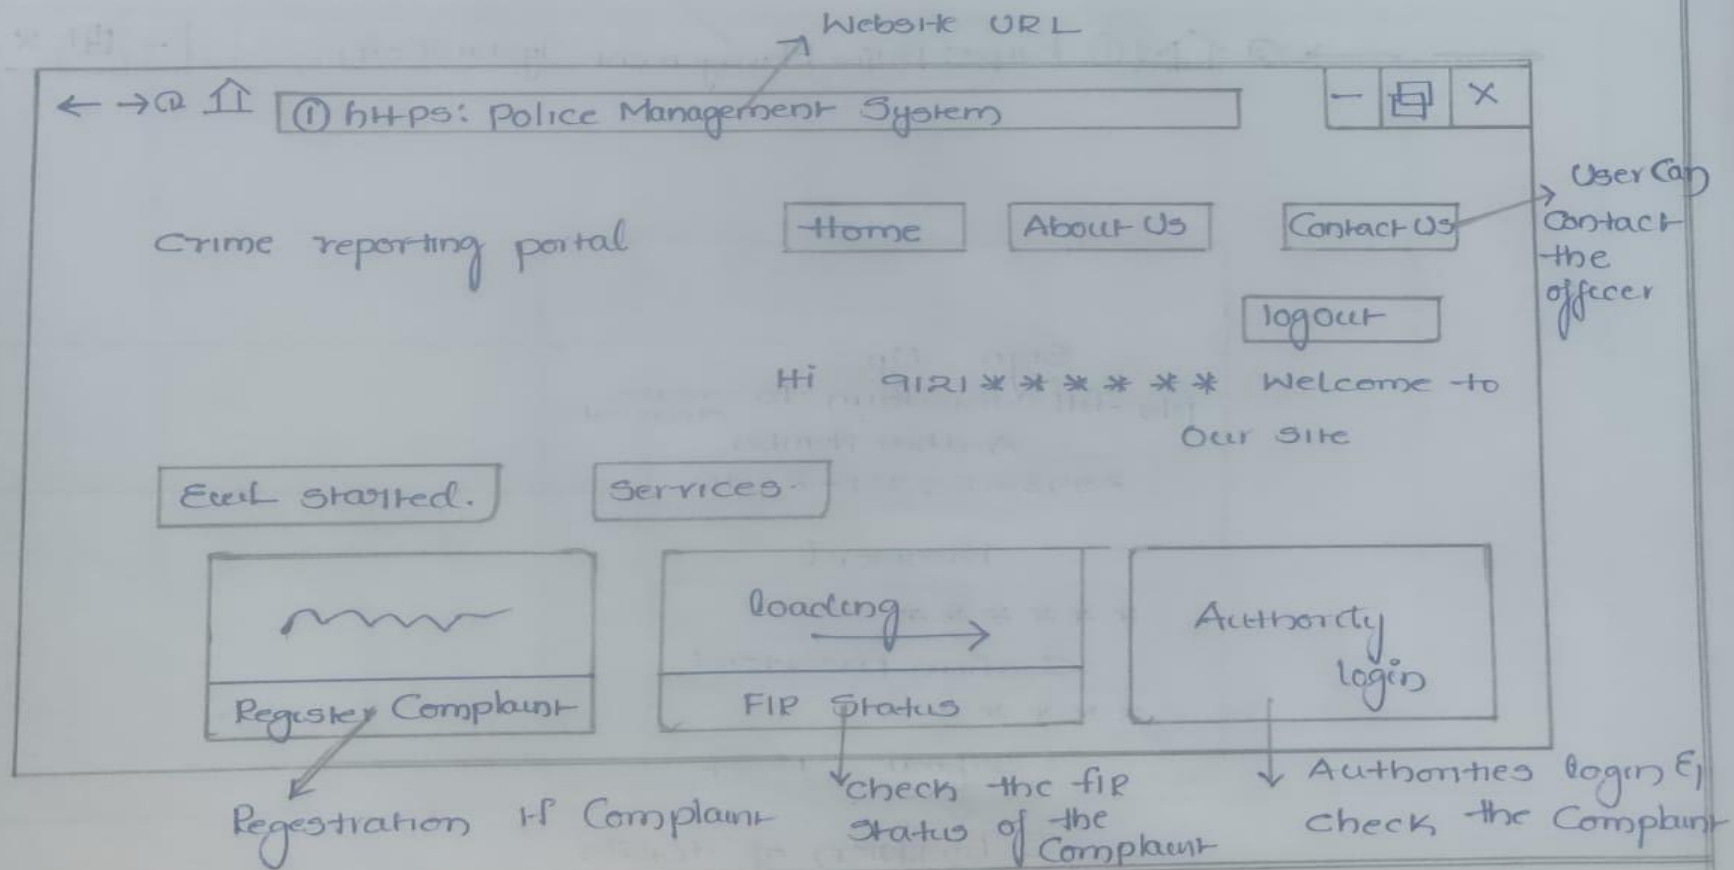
Website URL

① https: Police Management System

— ⧉ X

User Can contact the officer

Crime reporting portal

Home

About Us

Contact Us

logout

Hi 9121 * * * * * * Welcome to Our site

Get started.

Services.

Register Complaint

loading

FIR Status

Authority login

Registration of Complaint

check the fir status of the Complaint

Authorities login & check the Complaint